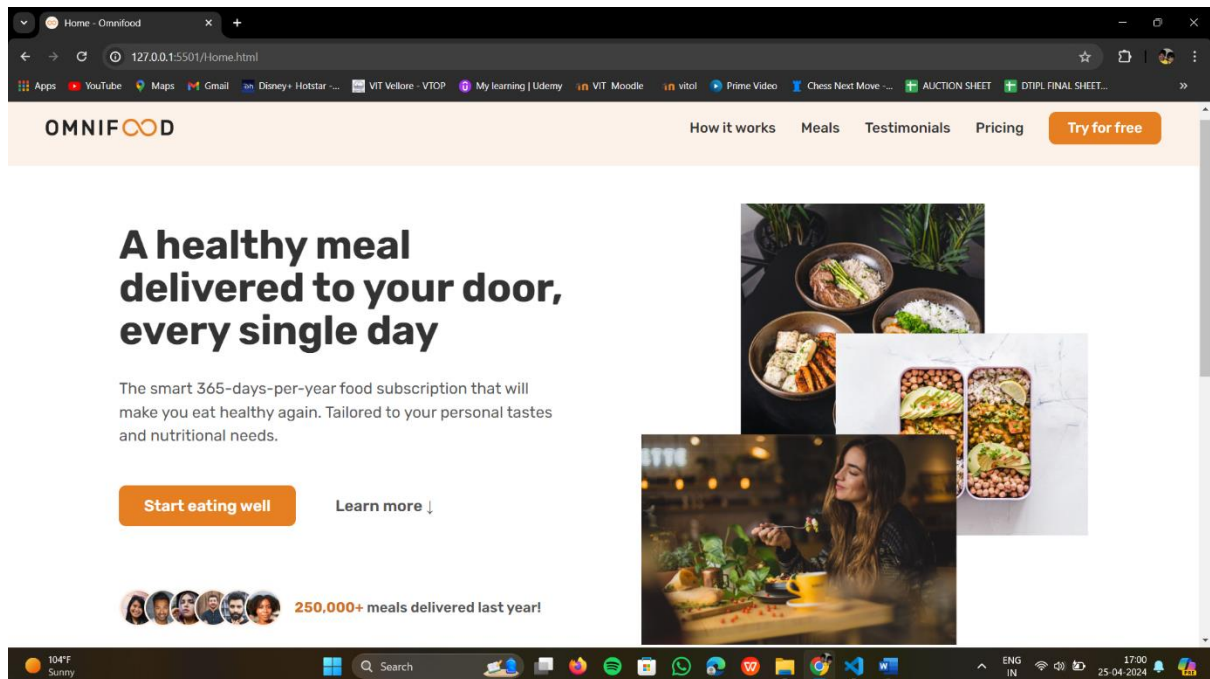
Home - Omnifood
127.0.0.1:5501/Home.html
Apps YouTube Maps Gmail Disney+ Hotstar -... VIT Vellore - VTOP My learning | Udemy VIT Moodle vitol Prime Video Chess Next Move -... AUCTION SHEET DTIPL FINAL SHEET...

OMNIFOOD
How it works Meals Testimonials Pricing Try for free

A healthy meal delivered to your door, every single day

The smart 365-days-per-year food subscription that will make you eat healthy again. Tailored to your personal tastes and nutritional needs.

Start eating well
Learn more ↓

250,000+ meals delivered last year!

104°F
Sunny
Search
ENG
IN
17:00
25-04-2024